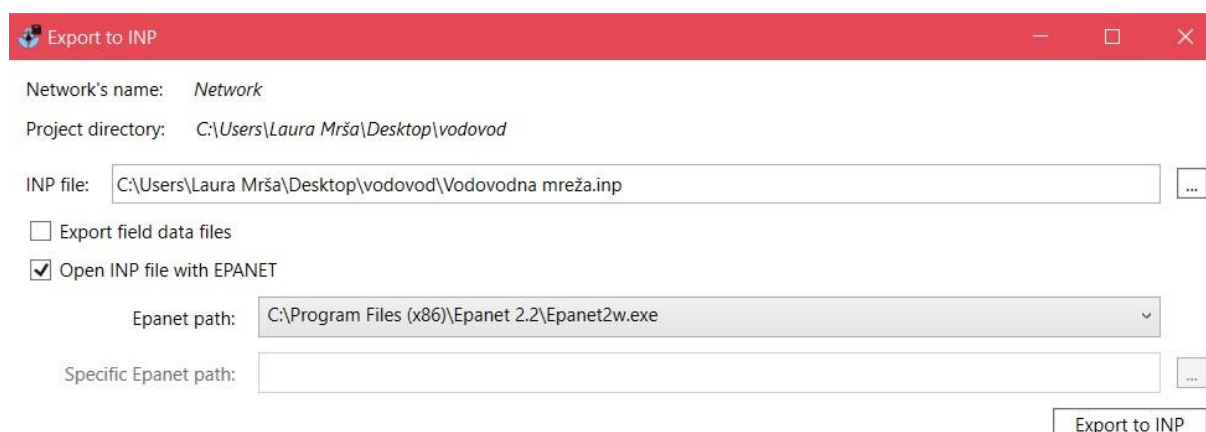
Export to INP

Network's name: Network

Project directory: C:\Users\Laura Mrša\Desktop\vodovod

INP file: C:\Users\Laura Mrša\Desktop\vodovod\Vodovodna mreža.inp ...

Export field data files

Open INP file with EPANET

Epanet path: C:\Program Files (x86)\Epanet 2.2\Epanet2w.exe

Specific Epanet path: ...

Export to INP